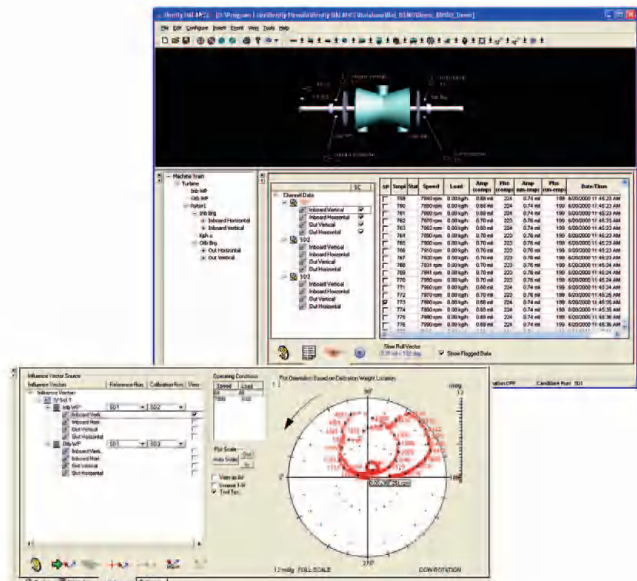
iVerify Bal 4.2 - [D:\Program Files\iVerify\Bal\Demo]
File Edit Configure Insert Event View Tools Help

Machine Train
Turbine
Inb brg
Otb brg
Rotor1
Inb Brg
Inboard Horizontal
Inboard Vertical
Kph c
Otb Brg
Out Horizontal
Out Vertical

Channel Data
SC
Inboard Vertical
Inboard Horizontal
Out Vertical
Out Horizontal
102
Inboard Vertical
Inboard Horizontal
Out Vertical
Out Horizontal
103
Inboard Vertical
Inboard Horizontal
Out Vertical
Out Horizontal

| SP | Smpl | Stat | Speed | Load | Amp (comp) | Pha (comp) | Amp uncomp | Pha uncomp | Date/Time |
|---|---|---|---|---|---|---|---|---|---|
| | 759 | | 7860 rpm | 0.00 kgfs | 0.60 mil | 224 | 0.74 mil | 199 | 6/20/2000 11:45:23 AM |
| | 760 | | 7880 rpm | 0.00 kgfs | 0.60 mil | 224 | 0.74 mil | 199 | 6/20/2000 11:45:23 AM |
| | 761 | | 7900 rpm | 0.00 kgfs | 0.60 mil | 224 | 0.74 mil | 199 | 6/20/2000 11:45:23 AM |
| | 762 | | 7860 rpm | 0.00 kgfs | 0.70 mil | 223 | 0.76 mil | 199 | 6/20/2000 11:45:23 AM |
| | 763 | | 7870 rpm | 0.00 kgfs | 0.70 mil | 223 | 0.76 mil | 199 | 6/20/2000 11:45:23 AM |
| | 764 | | 7880 rpm | 0.00 kgfs | 0.70 mil | 223 | 0.76 mil | 199 | 6/20/2000 11:45:23 AM |
| | 765 | | 7890 rpm | 0.00 kgfs | 0.70 mil | 223 | 0.76 mil | 199 | 6/20/2000 11:45:23 AM |
| | 766 | | 7910 rpm | 0.00 kgfs | 0.70 mil | 223 | 0.76 mil | 199 | 6/20/2000 11:45:23 AM |
| | 767 | | 7920 rpm | 0.00 kgfs | 0.70 mil | 223 | 0.76 mil | 199 | 6/20/2000 11:45:23 AM |
| | 768 | | 7910 rpm | 0.00 kgfs | 0.70 mil | 223 | 0.76 mil | 199 | 6/20/2000 11:45:24 AM |
| | 769 | | 7880 rpm | 0.00 kgfs | 0.60 mil | 224 | 0.74 mil | 199 | 6/20/2000 11:45:24 AM |
| | 770 | | 7890 rpm | 0.00 kgfs | 0.60 mil | 224 | 0.74 mil | 199 | 6/20/2000 11:45:24 AM |
| | 771 | | 7860 rpm | 0.00 kgfs | 0.60 mil | 224 | 0.74 mil | 199 | 6/20/2000 11:45:24 AM |
| | 772 | | 7870 rpm | 0.00 kgfs | 0.60 mil | 224 | 0.74 mil | 199 | 6/20/2000 11:45:25 AM |
| | 773 | | 7890 rpm | 0.00 kgfs | 0.60 mil | 224 | 0.74 mil | 199 | 6/20/2000 11:45:25 AM |
| | 774 | | 7880 rpm | 0.00 kgfs | 0.60 mil | 224 | 0.74 mil | 199 | 6/20/2000 11:45:25 AM |
| | 775 | | 7900 rpm | 0.00 kgfs | 0.60 mil | 224 | 0.74 mil | 199 | 6/20/2000 11:45:26 AM |
| | 776 | | 7900 rpm | 0.00 kgfs | 0.60 mil | 224 | 0.74 mil | 199 | 6/20/2000 11:45:26 AM |

Show Roll Vector
Show Flagged Data

Influence Vector Source
Influence Vectors | Reference Run | Calibration Run | View
Influence Vectors
Inb brg
Inboard Vertical
Inboard Horiz.
Out Vertical
Out Horizontal
Otb brg
Inboard Vertical
Inboard Horiz.
Out Vertical
Out Horizontal
SD1 SD2 SD1 SD3

Operating Condition
Speed Load

Plot Orientation Based on Correction Weight Location
Plot Scale
Auto Scale
View as Arc
Ensure 1x
Trail Tips

ation OFF Candidate Run SD1

1.2 mil/p FULL SCALE    CCW ROTATION